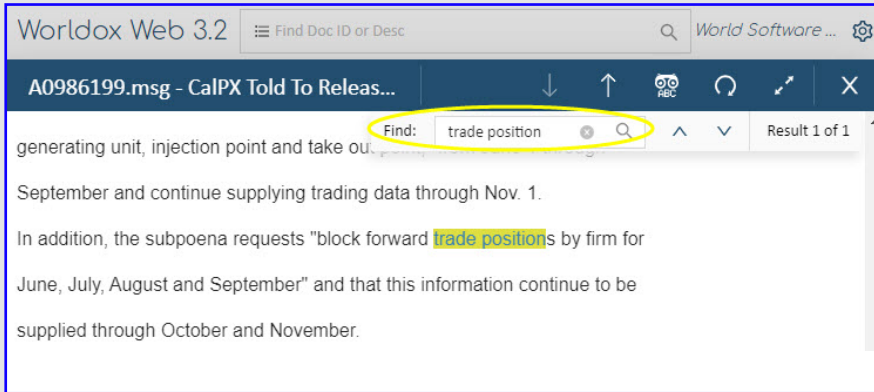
Worldox Web 3.2

Find Doc ID or Desc

World Software ...

A0986199.msg - CalPX Told To Releas...

ABC

Find: trade position

Result 1 of 1

generating unit, injection point and take out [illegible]

September and continue supplying trading data through Nov. 1.

In addition, the subpoena requests "block forward trade positions by firm for June, July, August and September" and that this information continue to be supplied through October and November.